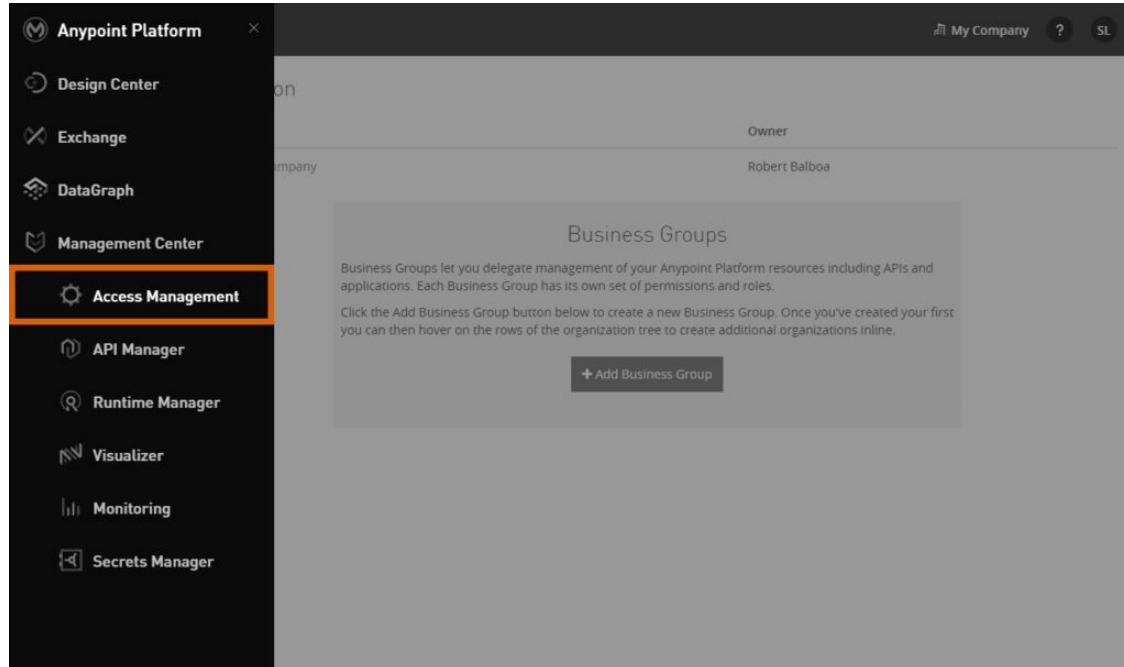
Anypoint Platform

Design Center

Exchange

DataGraph

Management Center

Access Management

API Manager

Runtime Manager

Visualizer

Monitoring

Secrets Manager

My Company ? SL

on

Owner

mpany

Robert Balboa

Business Groups

Business Groups let you delegate management of your Anypoint Platform resources including APIs and applications. Each Business Group has its own set of permissions and roles.

Click the Add Business Group button below to create a new Business Group. Once you've created your first you can then hover on the rows of the organization tree to create additional organizations inline.

+ Add Business Group